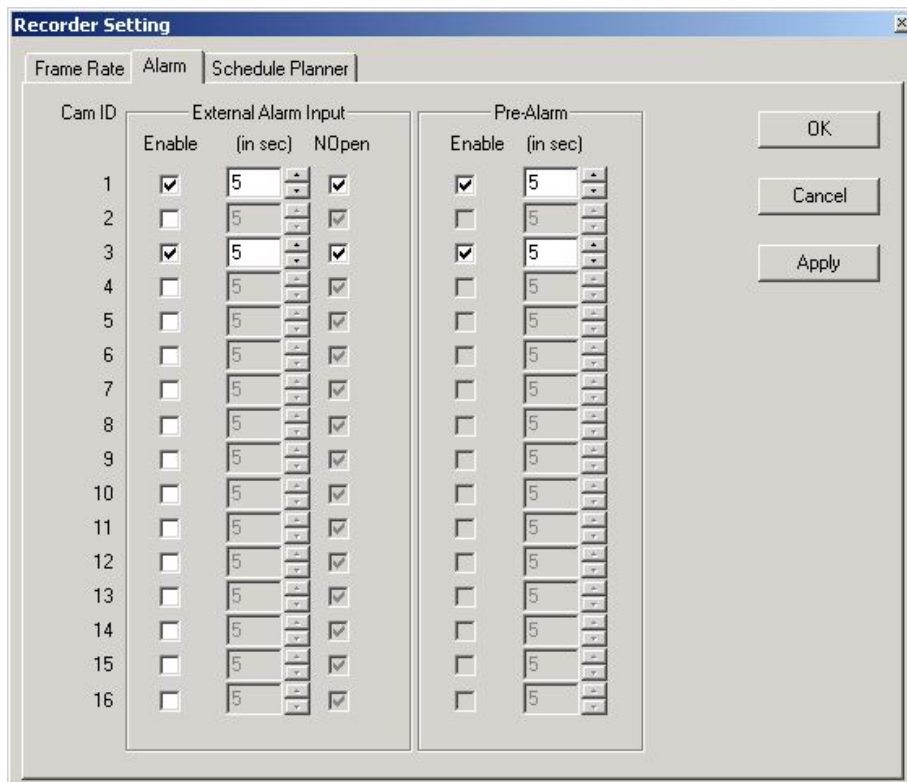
Recorder Setting

Frame Rate | Alarm | Schedule Planner

| Cam ID | External Alarm Input: Enable | (in sec) | NOpen | Pre-Alarm: Enable | (in sec) |
|---|---|---|---|---|---|
| 1 | ☑ | 5 | ☑ | ☑ | 5 |
| 2 | ☐ | 5 | ☑ | ☐ | 5 |
| 3 | ☑ | 5 | ☑ | ☑ | 5 |
| 4 | ☐ | 5 | ☑ | ☐ | 5 |
| 5 | ☐ | 5 | ☑ | ☐ | 5 |
| 6 | ☐ | 5 | ☑ | ☐ | 5 |
| 7 | ☐ | 5 | ☑ | ☐ | 5 |
| 8 | ☐ | 5 | ☑ | ☐ | 5 |
| 9 | ☐ | 5 | ☑ | ☐ | 5 |
| 10 | ☐ | 5 | ☑ | ☐ | 5 |
| 11 | ☐ | 5 | ☑ | ☐ | 5 |
| 12 | ☐ | 5 | ☑ | ☐ | 5 |
| 13 | ☐ | 5 | ☑ | ☐ | 5 |
| 14 | ☐ | 5 | ☑ | ☐ | 5 |
| 15 | ☐ | 5 | ☑ | ☐ | 5 |
| 16 | ☐ | 5 | ☑ | ☐ | 5 |

OK

Cancel

Apply